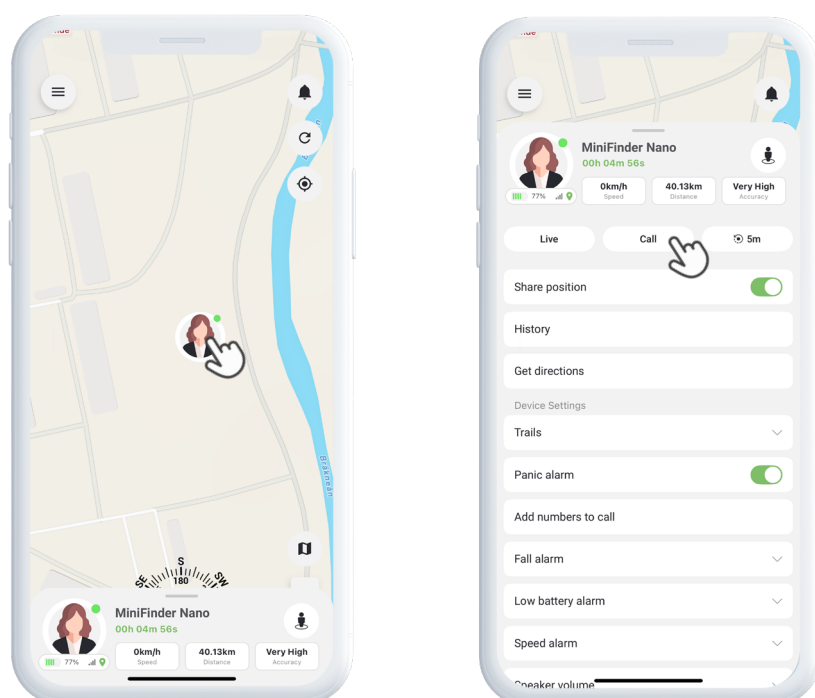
Bråknean

S
SE 180 SW

MiniFinder Nano
00h 04m 56s
77%
0km/h
Speed
40.13km
Distance
Very High
Accuracy

MiniFinder Nano
00h 04m 56s
77%
0km/h
Speed
40.13km
Distance
Very High
Accuracy

Live
Call
5m

Share position

History

Get directions

Device Settings

Trails

Panic alarm

Add numbers to call

Fall alarm

Low battery alarm

Speed alarm

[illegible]peaker volume